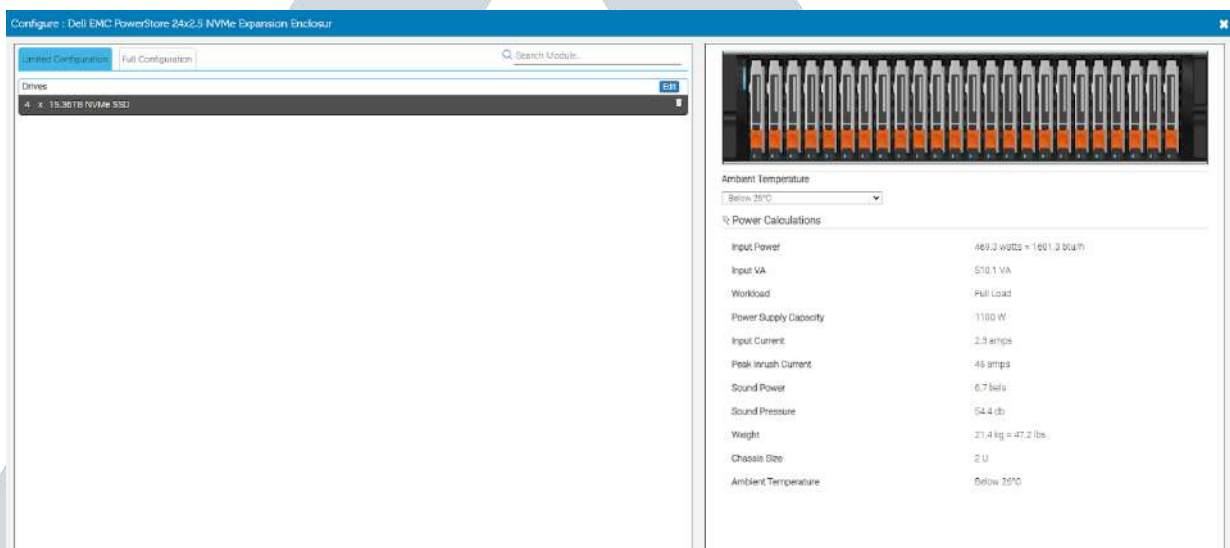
Configure : Dell EMC PowerStore 24x2.5 NVMe Expansion Enclosur

Limited Configuration
Full Configuration
Search Module...

Drives
Edit
4 x 15.36TB NVMe SSD

Ambient Temperature
Below 25°C

Power Calculations

| | |
|---|---|
| Input Power | 469.3 watts = 1601.3 btu/h |
| Input VA | 510.1 VA |
| Workload | Full Load |
| Power Supply Capacity | 1100 W |
| Input Current | 2.3 amps |
| Peak Inrush Current | 45 amps |
| Sound Power | 6.7 bels |
| Sound Pressure | 54.4 db |
| Weight | 21.4 kg = 47.2 lbs |
| Chassis Size | 2 U |
| Ambient Temperature | Below 25°C |